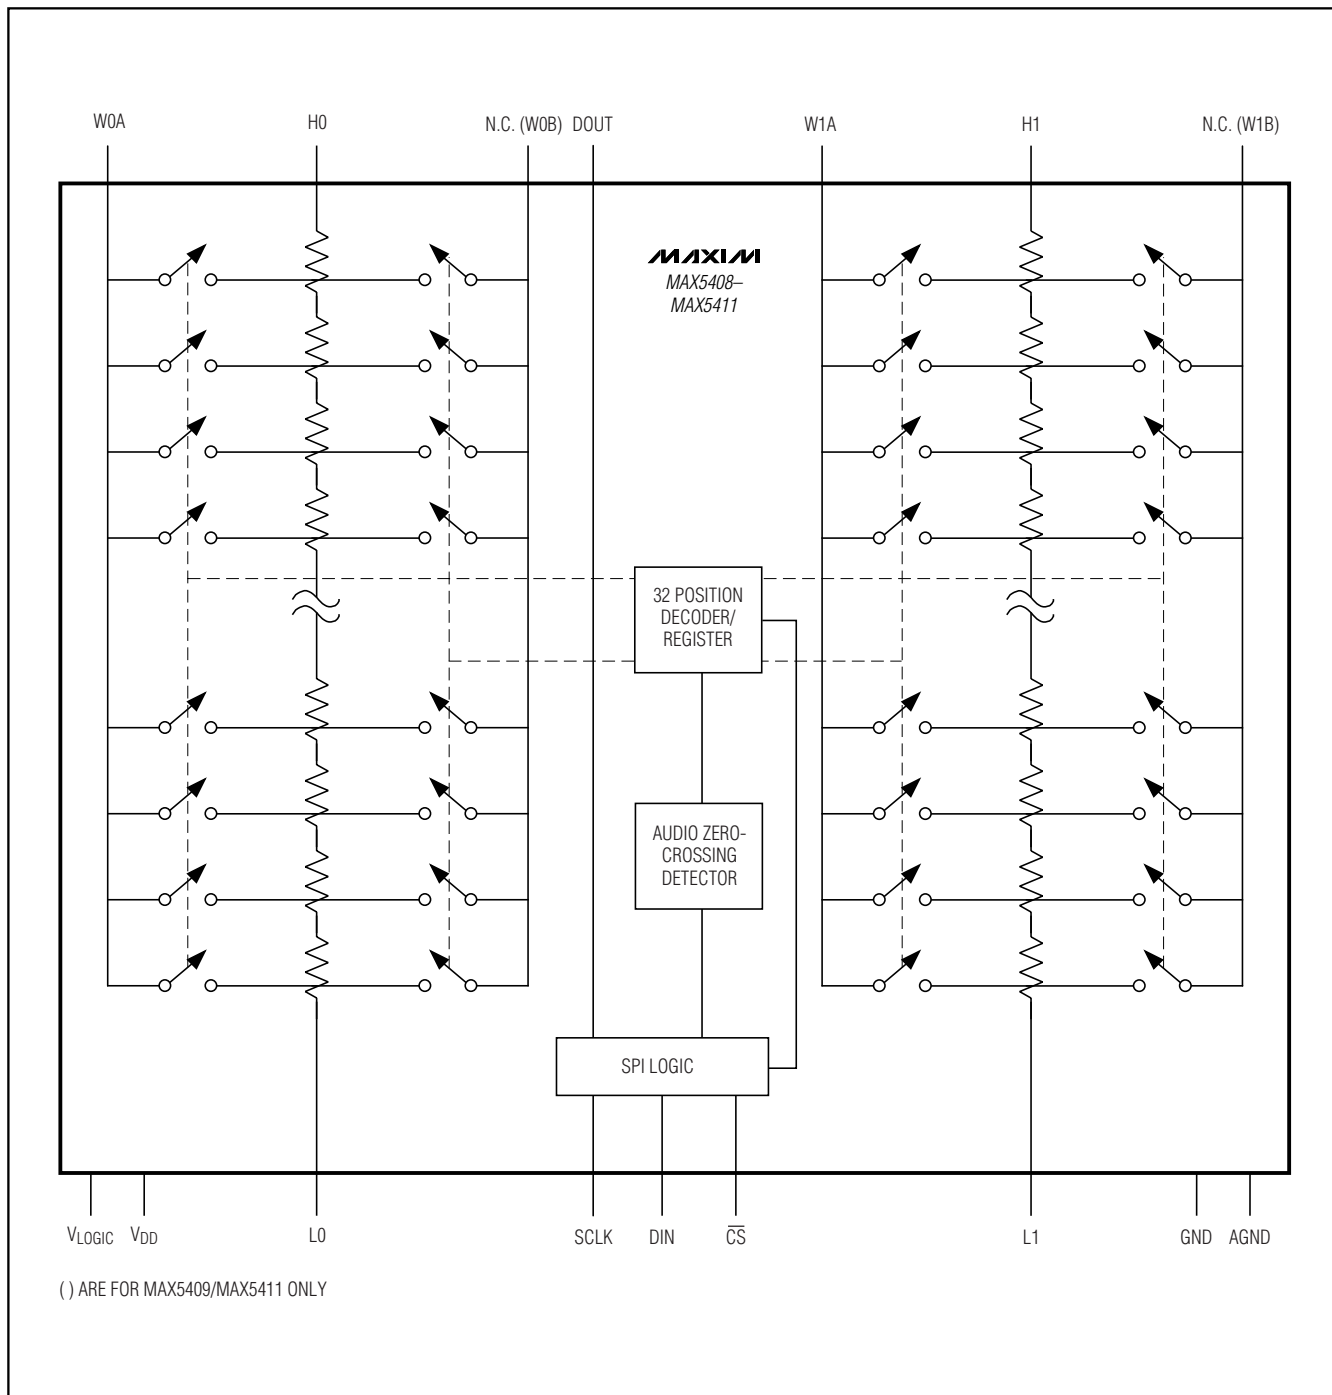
W0A H0 N.C. (W0B) DOUT W1A H1 N.C. (W1B)

MAXIM
MAX5408–
MAX5411

32 POSITION DECODER/ REGISTER

AUDIO ZERO-CROSSING DETECTOR

SPI LOGIC

$V_{LOGIC}$ $V_{DD}$ L0 SCLK DIN $\overline{CS}$ L1 GND AGND

( ) ARE FOR MAX5409/MAX5411 ONLY